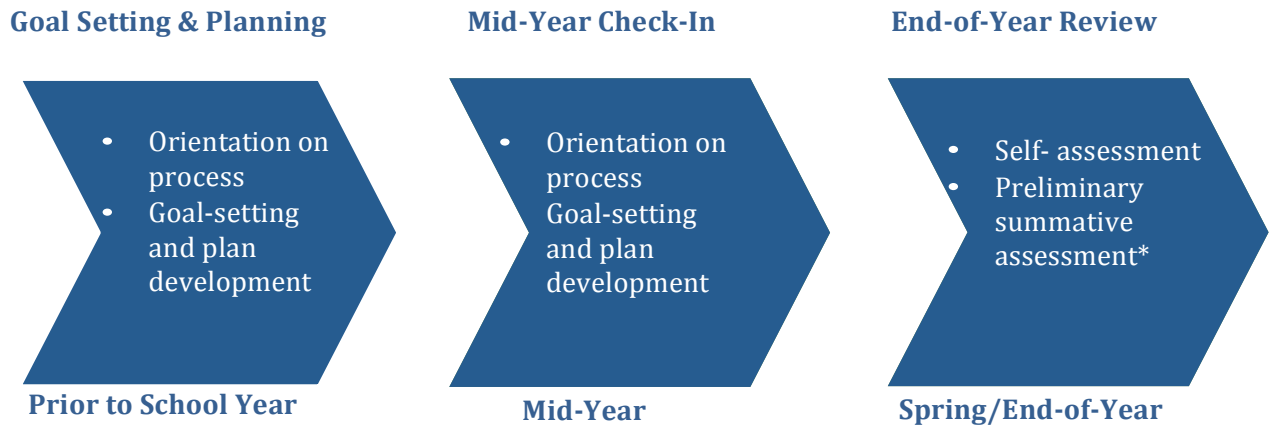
Goal Setting & Planning

- Orientation on process
- Goal-setting and plan development

Prior to School Year

Mid-Year Check-In

- Orientation on process
Goal-setting and plan development

Mid-Year

End-of-Year Review

- Self- assessment
- Preliminary summative assessment*

Spring/End-of-Year